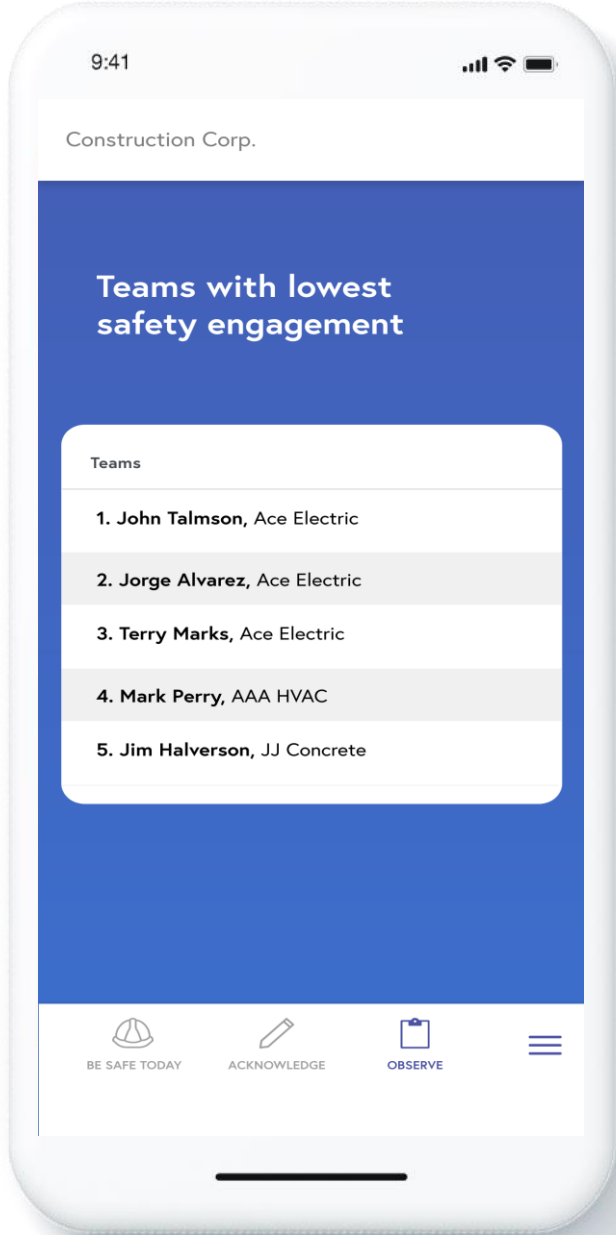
9:41

Construction Corp.

Teams with lowest safety engagement

Teams

1. **John Talmson,** Ace Electric

2. **Jorge Alvarez,** Ace Electric

3. **Terry Marks,** Ace Electric

4. **Mark Perry,** AAA HVAC

5. **Jim Halverson,** JJ Concrete

BE SAFE TODAY
ACKNOWLEDGE
OBSERVE